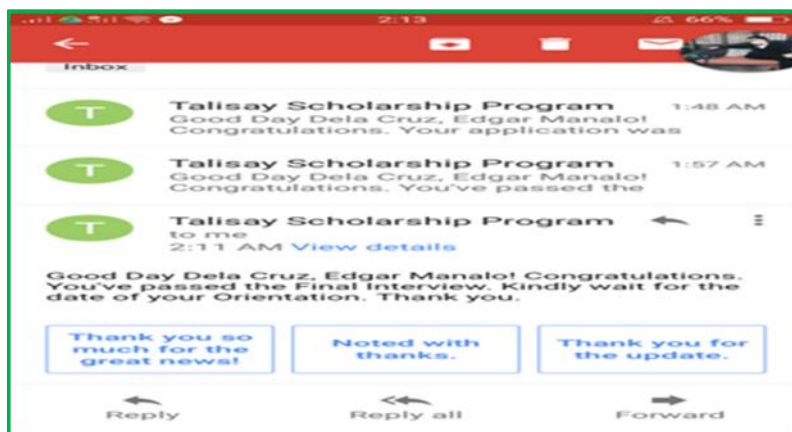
2:13
66%

Inbox

T
Talisay Scholarship Program
1:48 AM
Good Day Dela Cruz, Edgar Manalo! Congratulations. Your application was

T
Talisay Scholarship Program
1:57 AM
Good Day Dela Cruz, Edgar Manalo! Congratulations. You've passed the

T
Talisay Scholarship Program
to me
2:11 AM View details

Good Day Dela Cruz, Edgar Manalo! Congratulations. You've passed the Final Interview. Kindly wait for the date of your Orientation. Thank you.

Thank you so much for the great news!

Noted with thanks.

Thank you for the update.

Reply

Reply all

Forward